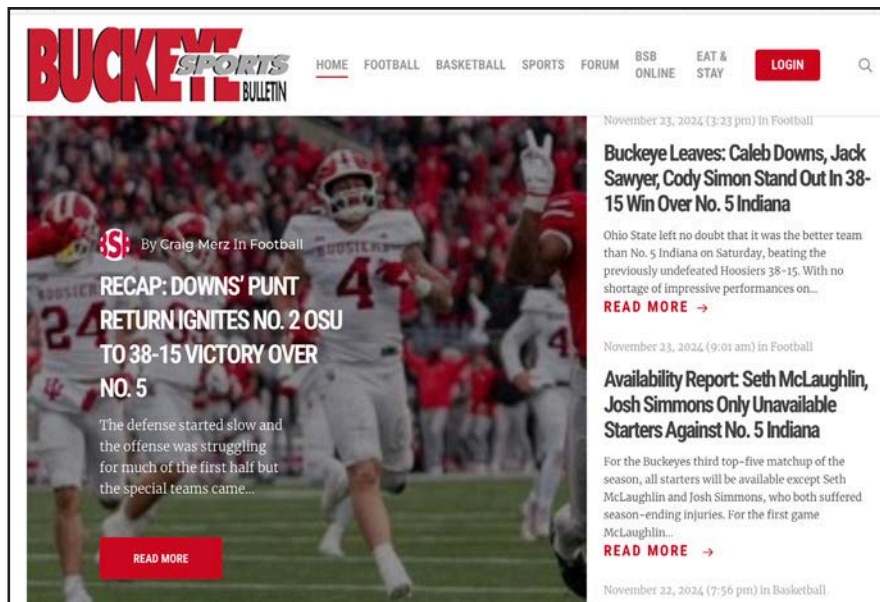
BUCKEYE SPORTS BULLETIN

HOME FOOTBALL BASKETBALL SPORTS FORUM BSB ONLINE EAT & STAY LOGIN

BSB By Craig Merz In Football

RECAP: DOWNS' PUNT RETURN IGNITES NO. 2 OSU TO 38-15 VICTORY OVER NO. 5

The defense started slow and the offense was struggling for much of the first half but the special teams came...

READ MORE

November 23, 2024 (3:23 pm) in Football

Buckeye Leaves: Caleb Downs, Jack Sawyer, Cody Simon Stand Out In 38-15 Win Over No. 5 Indiana

Ohio State left no doubt that it was the better team than No. 5 Indiana on Saturday, beating the previously undefeated Hoosiers 38-15. With no shortage of impressive performances on...

READ MORE →

November 23, 2024 (9:01 am) in Football

Availability Report: Seth McLaughlin, Josh Simmons Only Unavailable Starters Against No. 5 Indiana

For the Buckeyes third top-five matchup of the season, all starters will be available except Seth McLaughlin and Josh Simmons, who both suffered season-ending injuries. For the first game McLaughlin...

READ MORE →

November 22, 2024 (7:56 pm) in Basketball